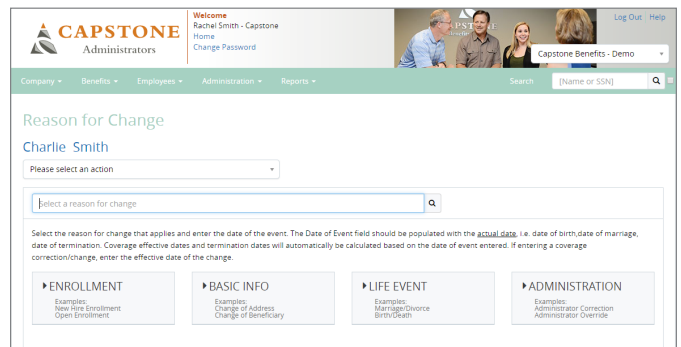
CAPSTONE
Administrators

Welcome
Rachel Smith - Capstone
Home
Change Password

Log Out Help

Capstone Benefits - Demo

Company ▾ Benefits ▾ Employees ▾ Administration ▾ Reports ▾

Search [Name or SSN]

Reason for Change

Charlie Smith

Please select an action

Select a reason for change

Select the reason for change that applies and enter the date of the event. The Date of Event field should be populated with the actual date, i.e. date of birth,date of marriage, date of termination. Coverage effective dates and termination dates will automatically be calculated based on the date of event entered. If entering a coverage correction/change, enter the effective date of the change.

ENROLLMENT
Examples:
New Hire Enrollment
Open Enrollment

BASIC INFO
Examples:
Change of Address
Change of Beneficiary

LIFE EVENT
Examples:
Marriage/Divorce
Birth/Death

ADMINISTRATION
Examples:
Administrator Correction
Administrator Override